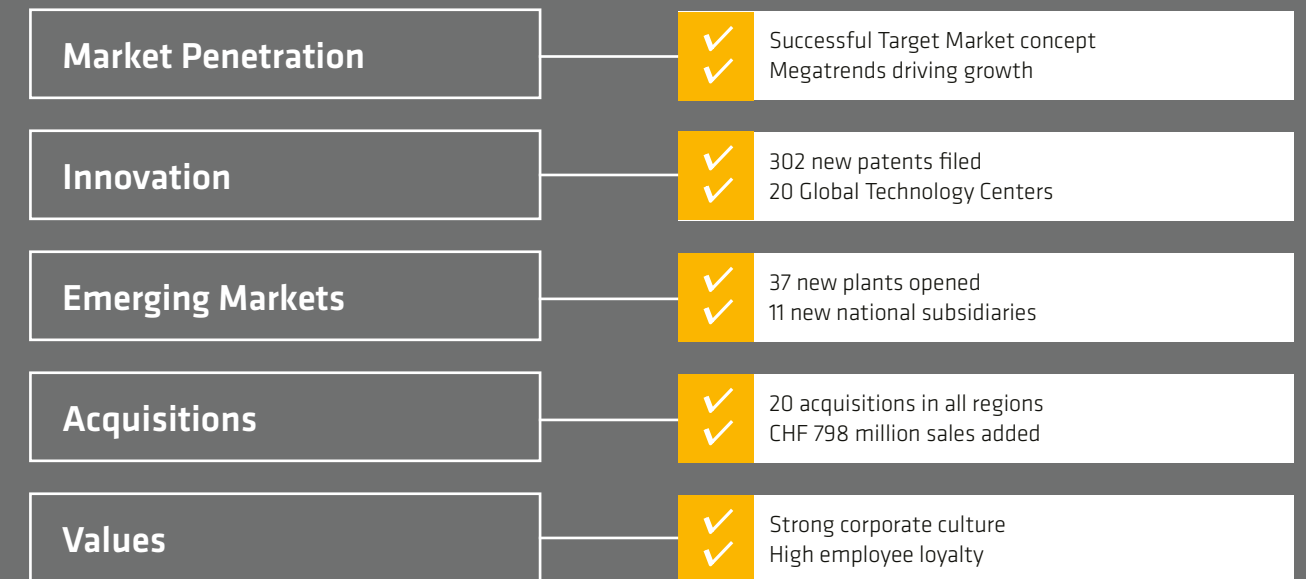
Market Penetration

✓ Successful Target Market concept
✓ Megatrends driving growth

Innovation

✓ 302 new patents filed
✓ 20 Global Technology Centers

Emerging Markets

✓ 37 new plants opened
✓ 11 new national subsidiaries

Acquisitions

✓ 20 acquisitions in all regions
✓ CHF 798 million sales added

Values

✓ Strong corporate culture
✓ High employee loyalty